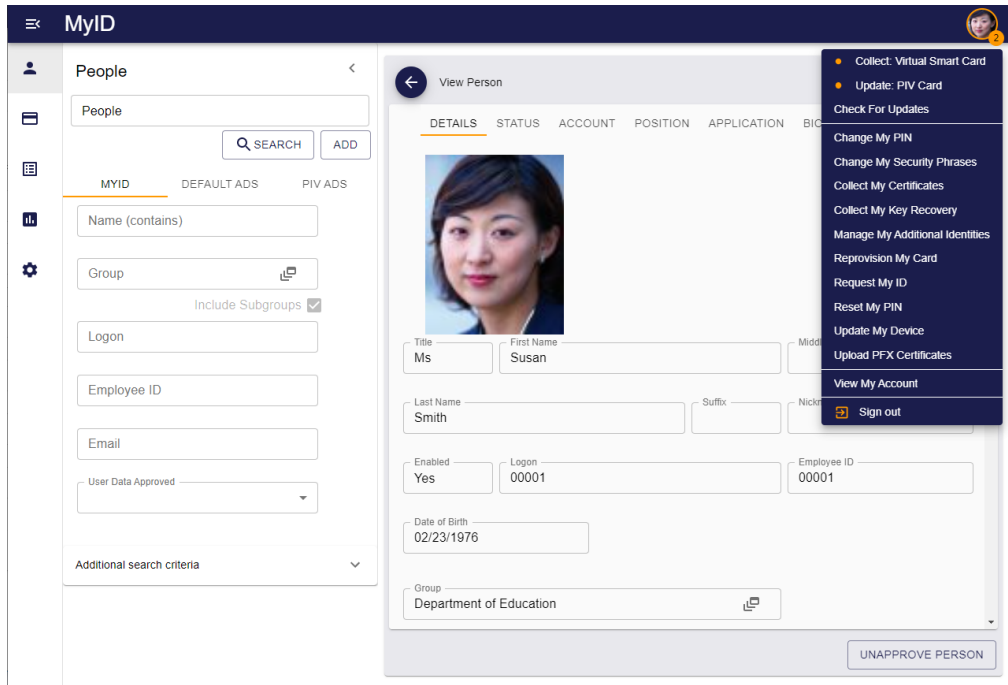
MyID

2

People

People

SEARCH

ADD

MYID

DEFAULT ADS

PIV ADS

Name (contains)

Group

Include Subgroups

Logon

Employee ID

Email

User Data Approved

Additional search criteria

View Person

DETAILS

STATUS

ACCOUNT

POSITION

APPLICATION

BIO

Title
Ms

First Name
Susan

Middl

Last Name
Smith

Suffix

Nickn

Enabled
Yes

Logon
00001

Employee ID
00001

Date of Birth
02/23/1976

Group
Department of Education

UNAPPROVE PERSON

Collect: Virtual Smart Card

Update: PIV Card

Check For Updates

Change My PIN

Change My Security Phrases

Collect My Certificates

Collect My Key Recovery

Manage My Additional Identities

Reprovision My Card

Request My ID

Reset My PIN

Update My Device

Upload PFX Certificates

View My Account

Sign out